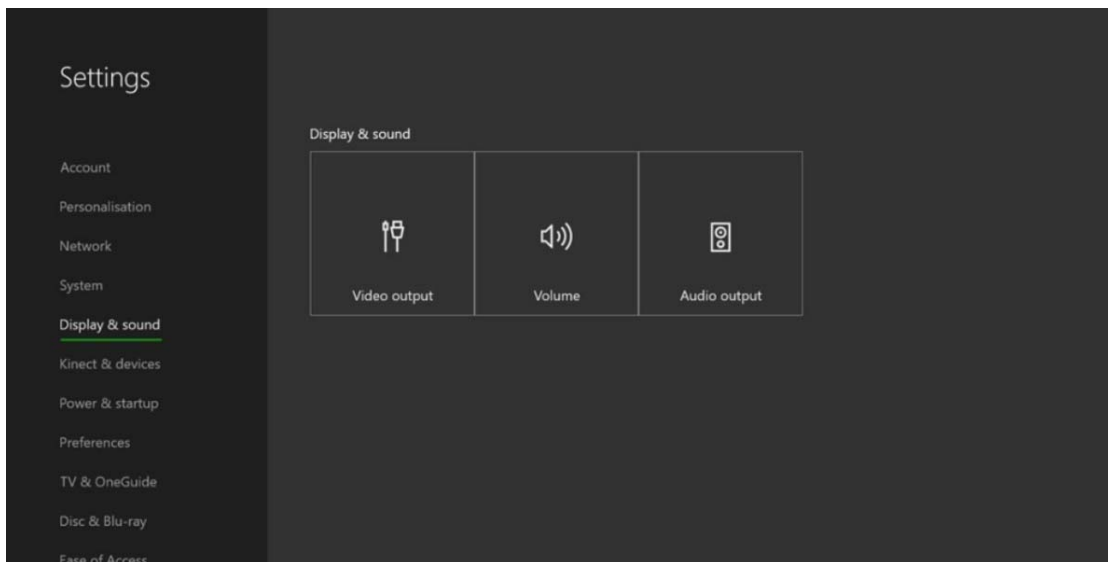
Settings

Account
Personalisation
Network
System
Display & sound
Kinect & devices
Power & startup
Preferences
TV & OneGuide
Disc & Blu-ray
Ease of Access

Display & sound

Video output

Volume

Audio output